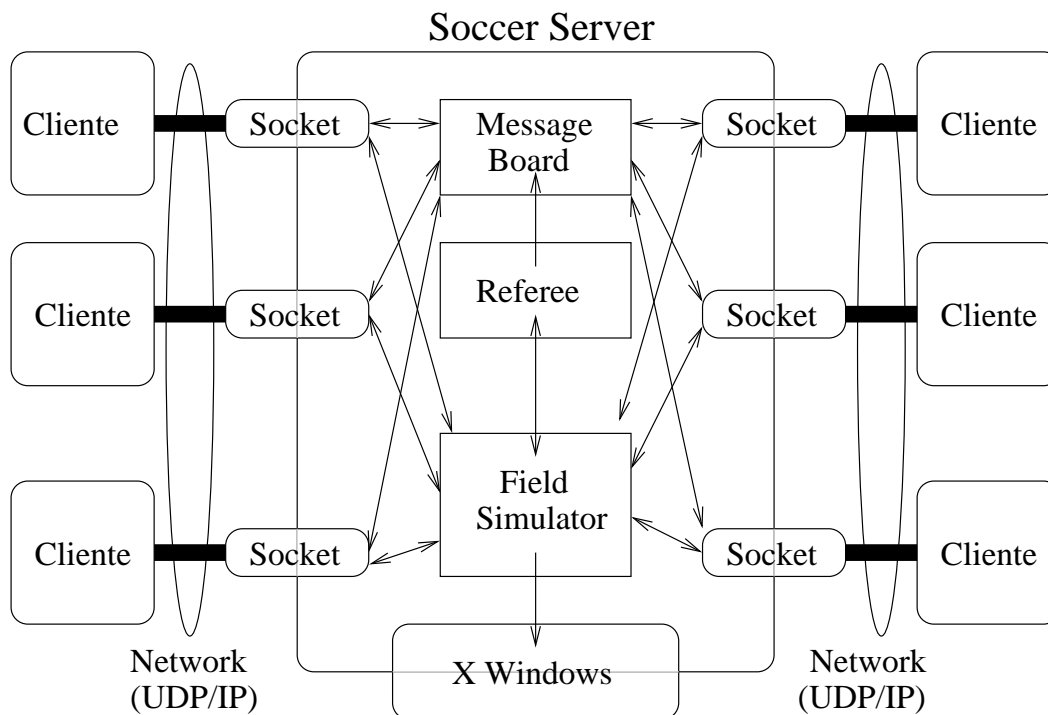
Soccer Server

Cliente

Socket

Message Board

Socket

Cliente

Cliente

Socket

Referee

Socket

Cliente

Cliente

Socket

Field Simulator

Socket

Cliente

Network (UDP/IP)

X Windows

Network (UDP/IP)